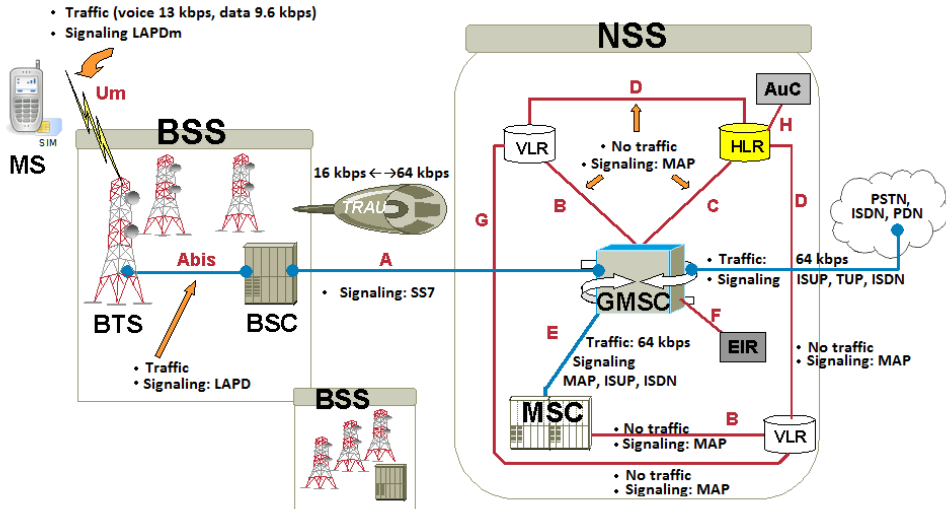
• Traffic (voice 13 kbps, data 9.6 kbps)
• Signaling LAPDm

Um

SIM

MS

BSS

16 kbps ←→64 kbps

TRAU

BTS

Abis

BSC

• Traffic
• Signaling: LAPD

A

• Signaling: SS7

BSS

NSS

D

AuC

VLR

• No traffic
• Signaling: MAP

HLR

H

B

C

G

D

PSTN, ISDN, PDN

• Traffic:
• Signaling

64 kbps
ISUP, TUP, ISDN

GMSC

E

F

Traffic: 64 kbps
Signaling
MAP, ISUP, ISDN

EIR

• No traffic
• Signaling: MAP

MSC

• No traffic
• Signaling: MAP

B

VLR

• No traffic
• Signaling: MAP